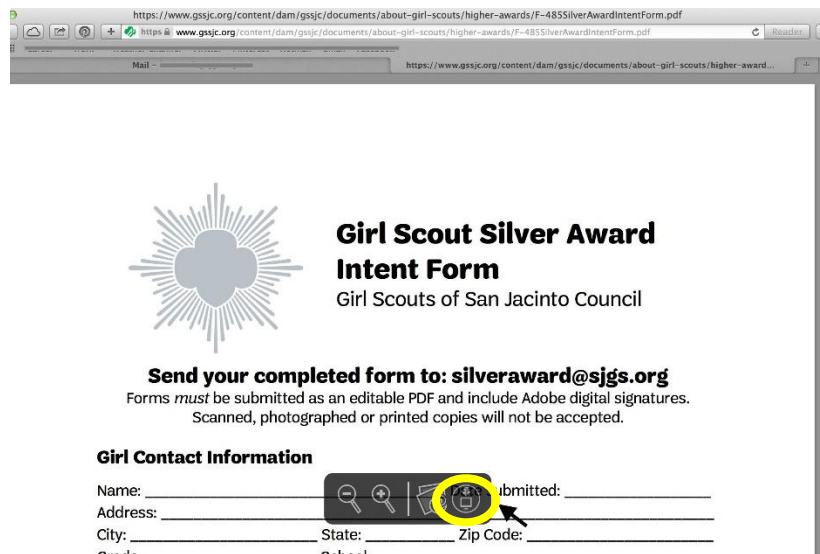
https://www.gssjc.org/content/dam/gssjc/documents/about-girl-scouts/higher-awards/F-485SilverAwardIntentForm.pdf

https www.gssjc.org/content/dam/gssjc/documents/about-girl-scouts/higher-awards/F-485SilverAwardIntentForm.pdf

Reader

Mail –

https://www.gssjc.org/content/dam/gssjc/documents/about-girl-scouts/higher-award...

Girl Scout Silver Award Intent Form

Girl Scouts of San Jacinto Council

Send your completed form to: silveraward@sjgs.org

Forms *must* be submitted as an editable PDF and include Adobe digital signatures. Scanned, photographed or printed copies will not be accepted.

Girl Contact Information

Name: ____________ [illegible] Submitted: ____________

Address: ____________

City: ____________ State: ____________ Zip Code: ____________

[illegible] School